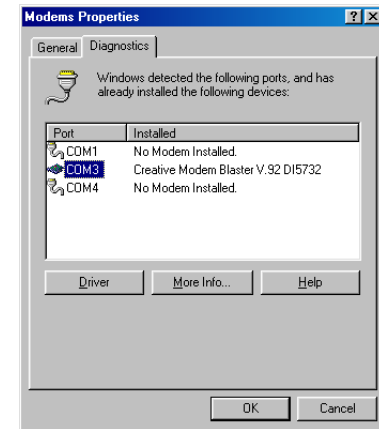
Modems Properties

?
X

General
Diagnostics

Windows detected the following ports, and has already installed the following devices:

| Port | Installed |
|---|---|
| COM1 | No Modem Installed. |
| COM3 | Creative Modem Blaster V.92 DI5732 |
| COM4 | No Modem Installed. |

Driver
More Info...
Help

OK
Cancel